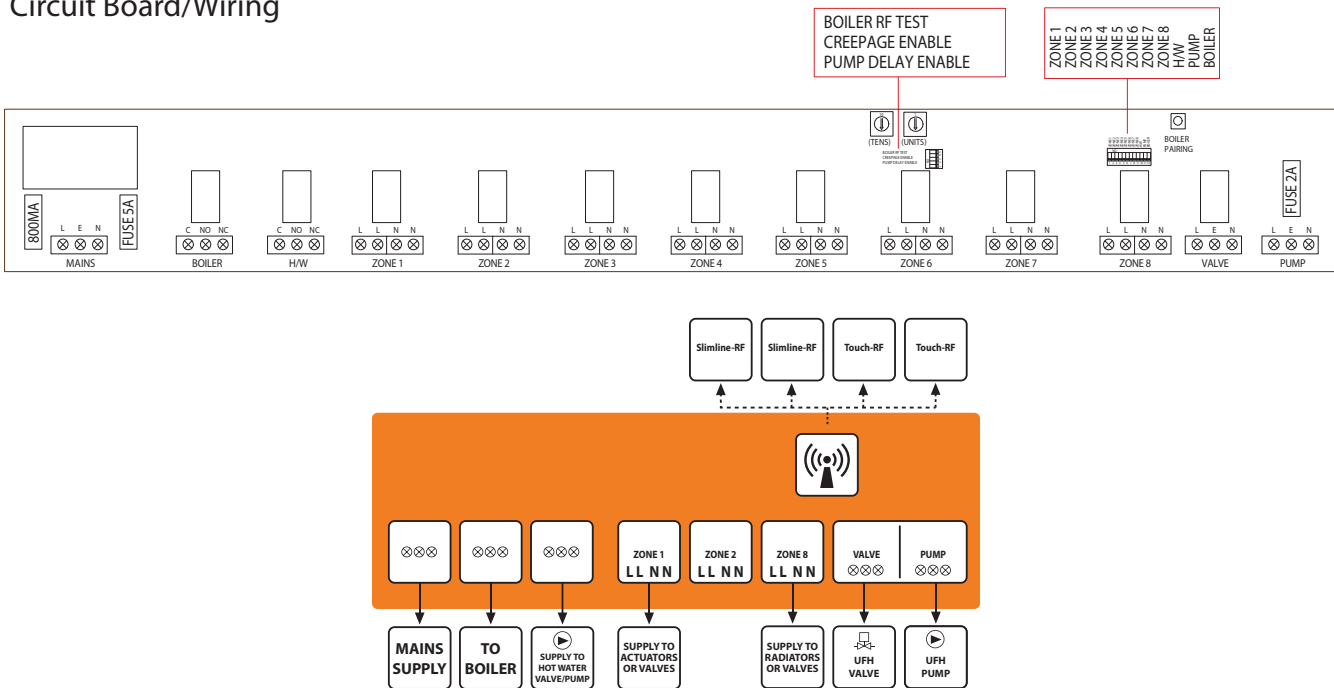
Circuit Board/Wiring

BOILER RF TEST
CREEPAGE ENABLE
PUMP DELAY ENABLE

ZONE 1
ZONE 2
ZONE 3
ZONE 4
ZONE 5
ZONE 6
ZONE 7
ZONE 8
H/W
PUMP
BOILER

(TENS) (UNITS)

BOILER RF TEST
CREEPAGE ENABLE
PUMP DELAY ENABLE

BOILER PAIRING

800MA
FUSE 5A
L E N
MAINS

C NO NC
BOILER

C NO NC
H/W

L L N N
ZONE 1

L L N N
ZONE 2

L L N N
ZONE 3

L L N N
ZONE 4

L L N N
ZONE 5

L L N N
ZONE 6

L L N N
ZONE 7

L L N N
ZONE 8

L E N
VALVE

FUSE 2A
L E N
PUMP

Slimline-RF
Slimline-RF
Touch-RF
Touch-RF

ZONE 1
LL NN

ZONE 2
LL NN

ZONE 8
LL NN

VALVE

PUMP

MAINS SUPPLY
TO BOILER
SUPPLY TO HOT WATER VALVE/PUMP
SUPPLY TO ACTUATORS OR VALVES
SUPPLY TO RADIATORS OR VALVES
UFH VALVE
UFH PUMP